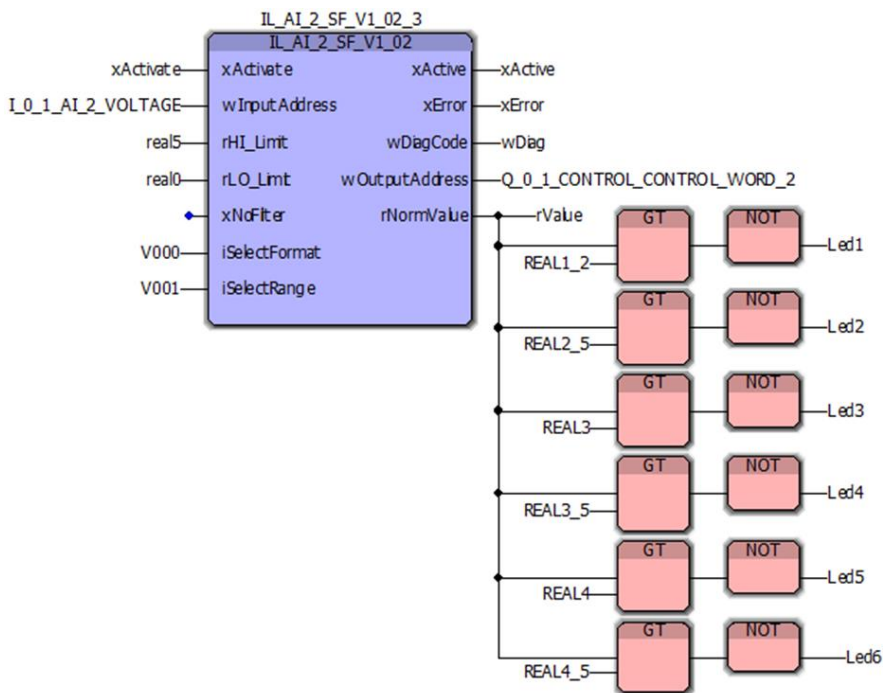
IL_AI_2_SF_V1_02_3
IL_AI_2_SF_V1_02

xActivate — xActivate — xActive — xActive
I_0_1_AI_2_VOLTAGE — wInputAddress — xError — xError
real5 — rHI_Limit — wDiagCode — wDiag
real0 — rLO_Limt — wOutputAddress — Q_0_1_CONTROL_CONTROL_WORD_2
xNoFilter — rNormValue — rValue
V000 — iSelectFormat
V001 — iSelectRange

GT NOT Led1
REAL1_2
GT NOT Led2
REAL2_5
GT NOT Led3
REAL3
GT NOT Led4
REAL3_5
GT NOT Led5
REAL4
GT NOT Led6
REAL4_5